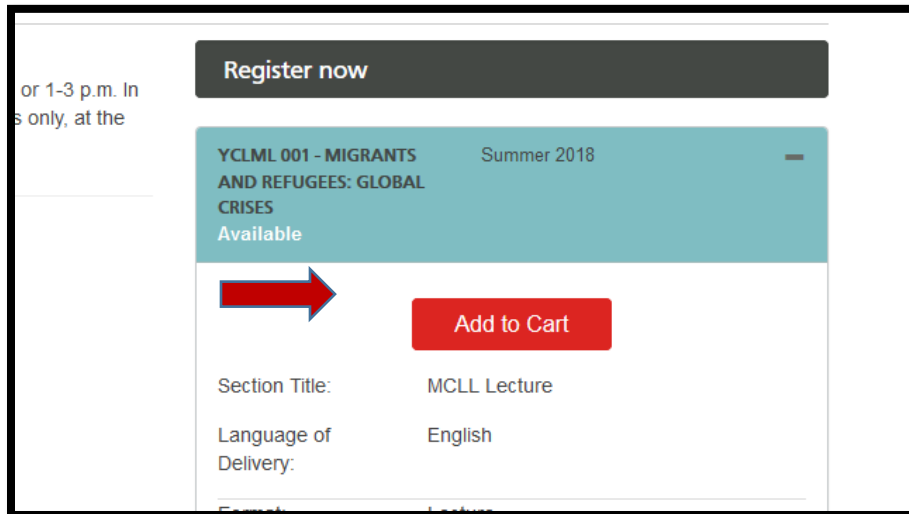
or 1-3 p.m. In
s only, at the

Register now

YCLML 001 - MIGRANTS AND REFUGEES: GLOBAL CRISES
Available

Summer 2018

Add to Cart

| Section Title: | MCLL Lecture |
|---|---|
| Language of Delivery: | English |
| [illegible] | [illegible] |